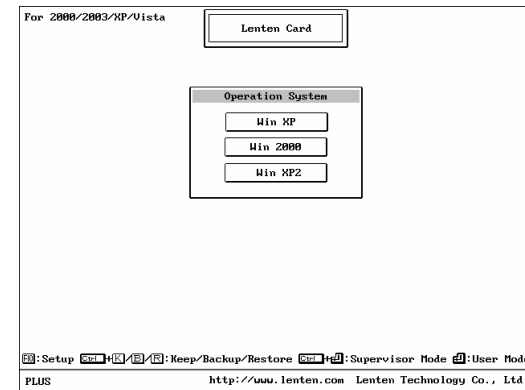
For 2000/2003/XP/Vista

Lenten Card

Operation System

Win XP

Win 2000

Win XP2

F8:Setup Ctrl+K/B/R:Keep/Backup/Restore Ctrl+↵:Supervisor Mode ↵:User Mode

PLUS http://www.lenten.com Lenten Technology Co., Ltd